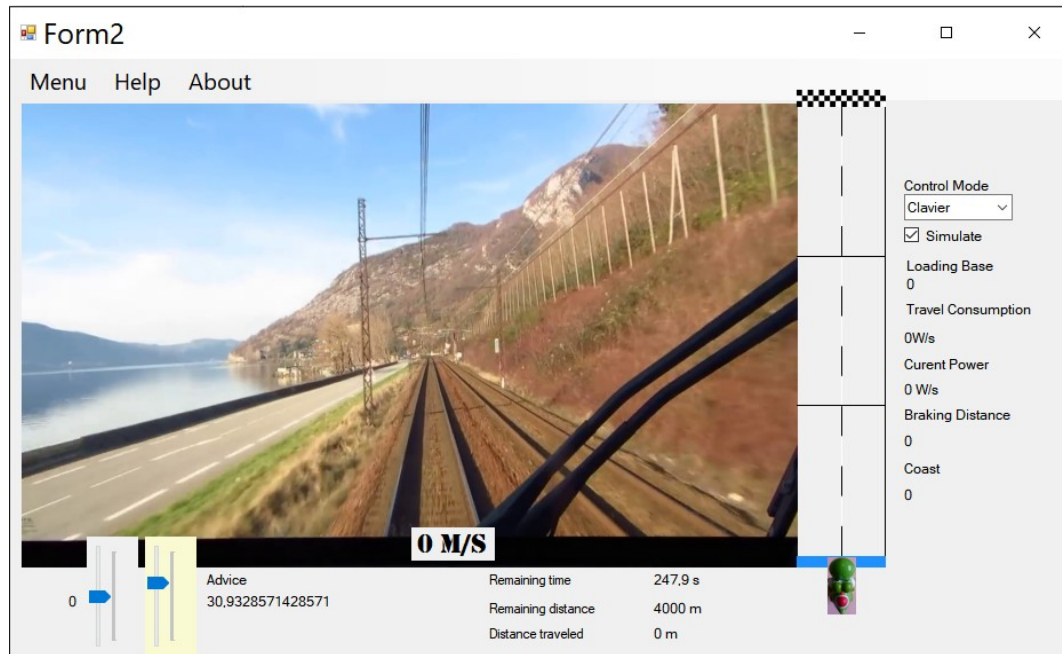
Form2

Menu Help About

Control Mode
Clavier
Simulate
Loading Base
0
Travel Consumption
0W/s
Curent Power
0 W/s
Braking Distance
0
Coast
0

0 M/S

0

Advice
30,9328571428571

Remaining time 247,9 s
Remaining distance 4000 m
Distance traveled 0 m